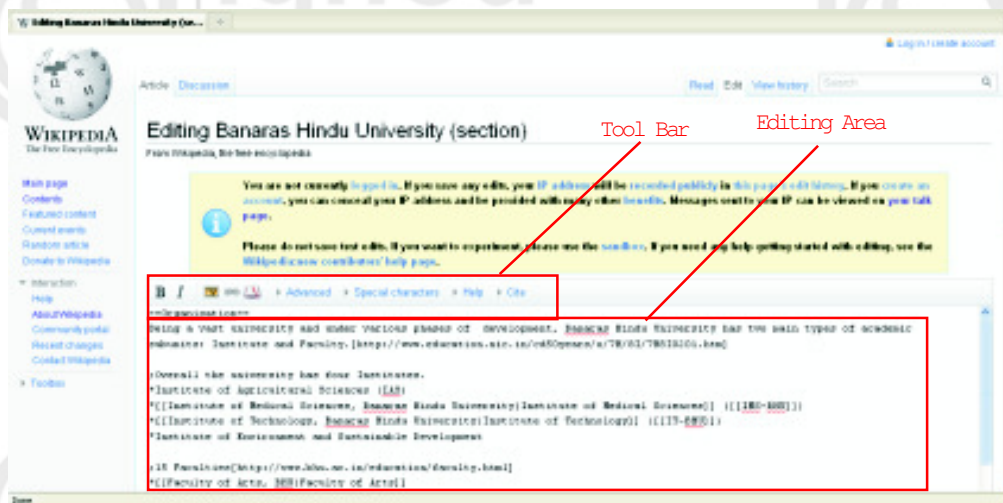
Editing Banaras Hindu University (se...

Log in / create account

Article Discussion

Read Edit View history Search

WIKIPEDIA
The Free Encyclopedia

Editing Banaras Hindu University (section)

Tool Bar

Editing Area

From Wikipedia, the free encyclopedia

Main page
Contents
Featured content
Current events
Random article
Donate to Wikipedia

Interaction
Help
About Wikipedia
Community portal
Recent changes
Contact Wikipedia

Toolbox

You are not currently logged in. If you save any edits, your IP address will be recorded publicly in this page's edit history. If you create an account, you can conceal your IP address and be provided with many other benefits. Messages sent to your IP can be viewed on your talk page.

Please do not save test edits. If you want to experiment, please use the sandbox. If you need any help getting started with editing, see the Wikipedia:New contributors' help page.

B I Advanced Special characters Help Cite

==Organisation==
Being a vast university and under various phases of development, Banaras Hindu University has two main types of academic subunits: Institute and Faculty.[http://www.education.nic.in/cd50years/a/7B/6I/7B6I0101.htm]

:Overall the university has four Institutes.
*Institute of Agricultural Sciences (IAS)
*[[Institute of Medical Sciences, Banaras Hindu University|Institute of Medical Sciences]] ([[IMS-BHU]])
*[[Institute of Technology, Banaras Hindu University|Institute of Technology]] ([[IT-BHU]])
*Institute of Environment and Sustainable Development

:15 Faculties[http://www.bhu.ac.in/education/faculty.html]
*[[Faculty of Arts, BHU|Faculty of Arts]]

Done